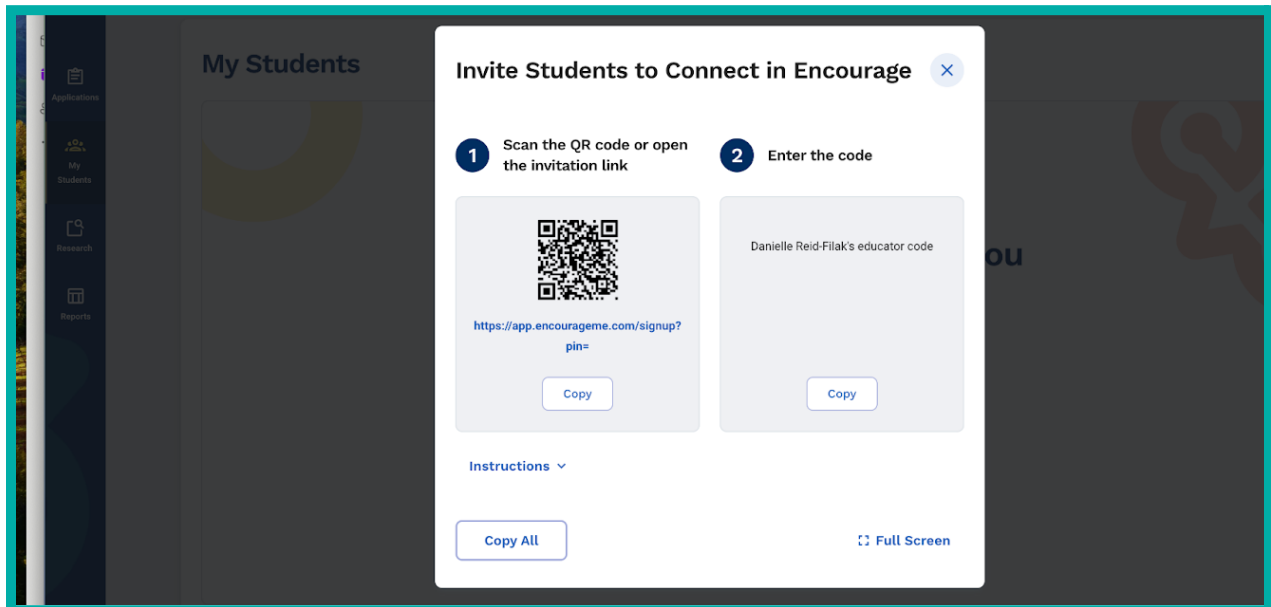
Applications

My Students

Research

Reports

My Students

ou

Invite Students to Connect in Encourage

×

1 Scan the QR code or open the invitation link

2 Enter the code

https://app.encourageme.com/signup?pin=

Copy

Danielle Reid-Filak's educator code

Copy

Instructions

Copy All

Full Screen